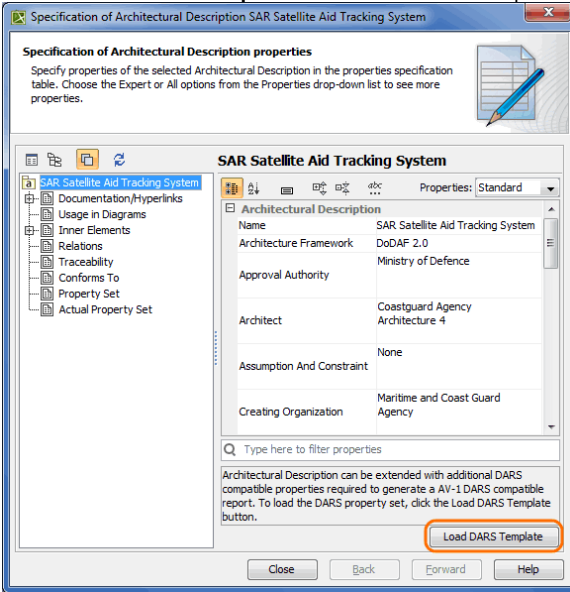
Specification of Architectural Description SAR Satellite Aid Tracking System

Specification of Architectural Description properties

Specify properties of the selected Architectural Description in the properties specification table. Choose the Expert or All options from the Properties drop-down list to see more properties.

SAR Satellite Aid Tracking System
Documentation/Hyperlinks
Usage in Diagrams
Inner Elements
Relations
Traceability
Conforms To
Property Set
Actual Property Set

SAR Satellite Aid Tracking System

Properties: Standard

| Architectural Description | |
|---|---|
| Name | SAR Satellite Aid Tracking System |
| Architecture Framework | DoDAF 2.0 |
| Approval Authority | Ministry of Defence |
| Architect | Coastguard Agency Architecture 4 |
| Assumption And Constraint | None |
| Creating Organization | Maritime and Coast Guard Agency |

Type here to filter properties

Architectural Description can be extended with additional DARS compatible properties required to generate a AV-1 DARS compatible report. To load the DARS property set, click the Load DARS Template button.

Load DARS Template

Close Back Forward Help